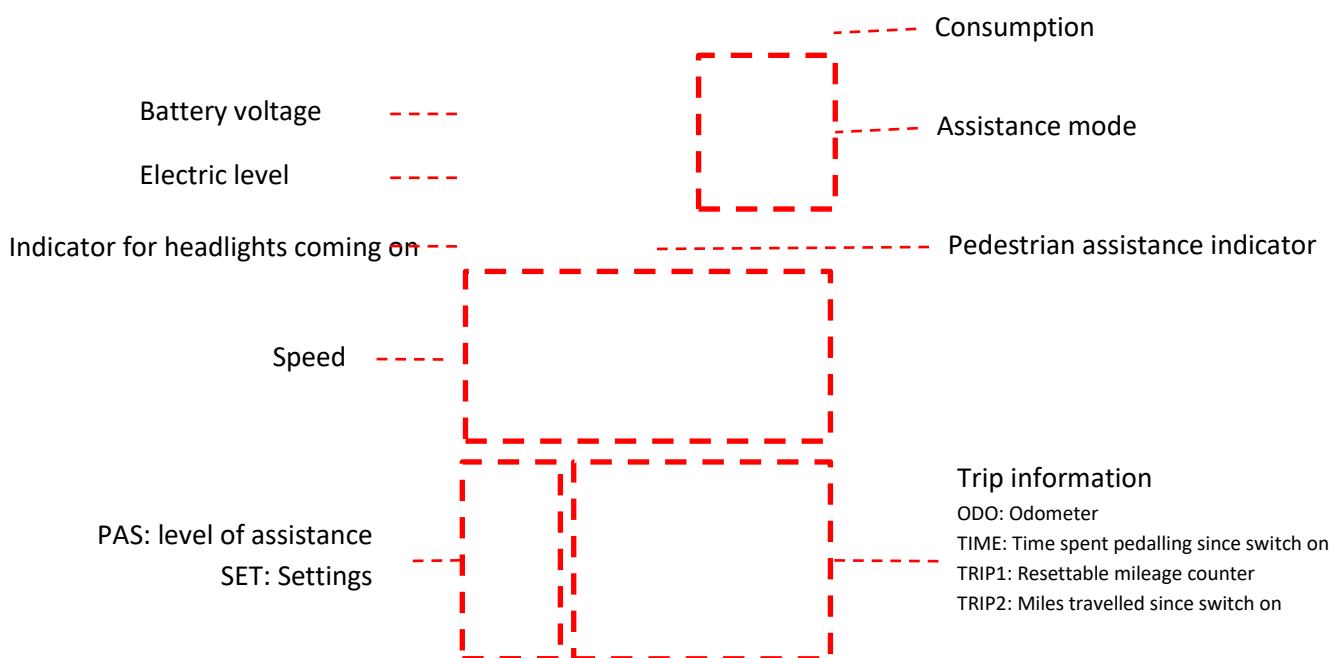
Consumption

Battery voltage

Assistance mode

Electric level

Indicator for headlights coming on

Pedestrian assistance indicator

Speed

Trip information
ODO: Odometer
TIME: Time spent pedalling since switch on
TRIP1: Resettable mileage counter
TRIP2: Miles travelled since switch on

PAS: level of assistance
SET: Settings